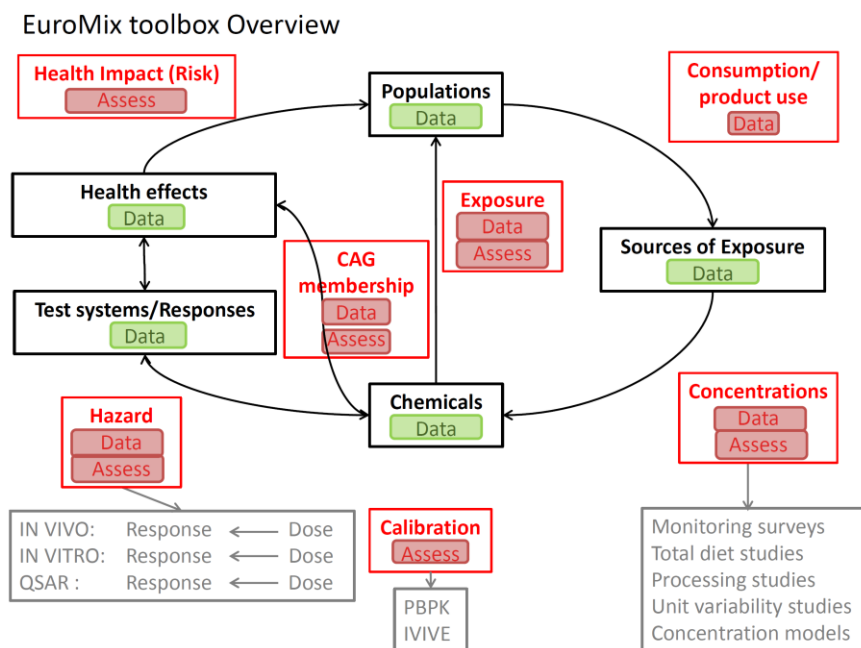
EuroMix toolbox Overview

Health Impact (Risk)
Assess

Populations
Data

Consumption/ product use
Data

Health effects
Data

Exposure
Data
Assess

Sources of Exposure
Data

CAG membership
Data
Assess

Test systems/Responses
Data

Chemicals
Data

Hazard
Data
Assess

Concentrations
Data
Assess

IN VIVO: Response ⟵ Dose
IN VITRO: Response ⟵ Dose
QSAR : Response ⟵ Dose

Calibration
Assess

PBPK
IVIVE

Monitoring surveys
Total diet studies
Processing studies
Unit variability studies
Concentration models